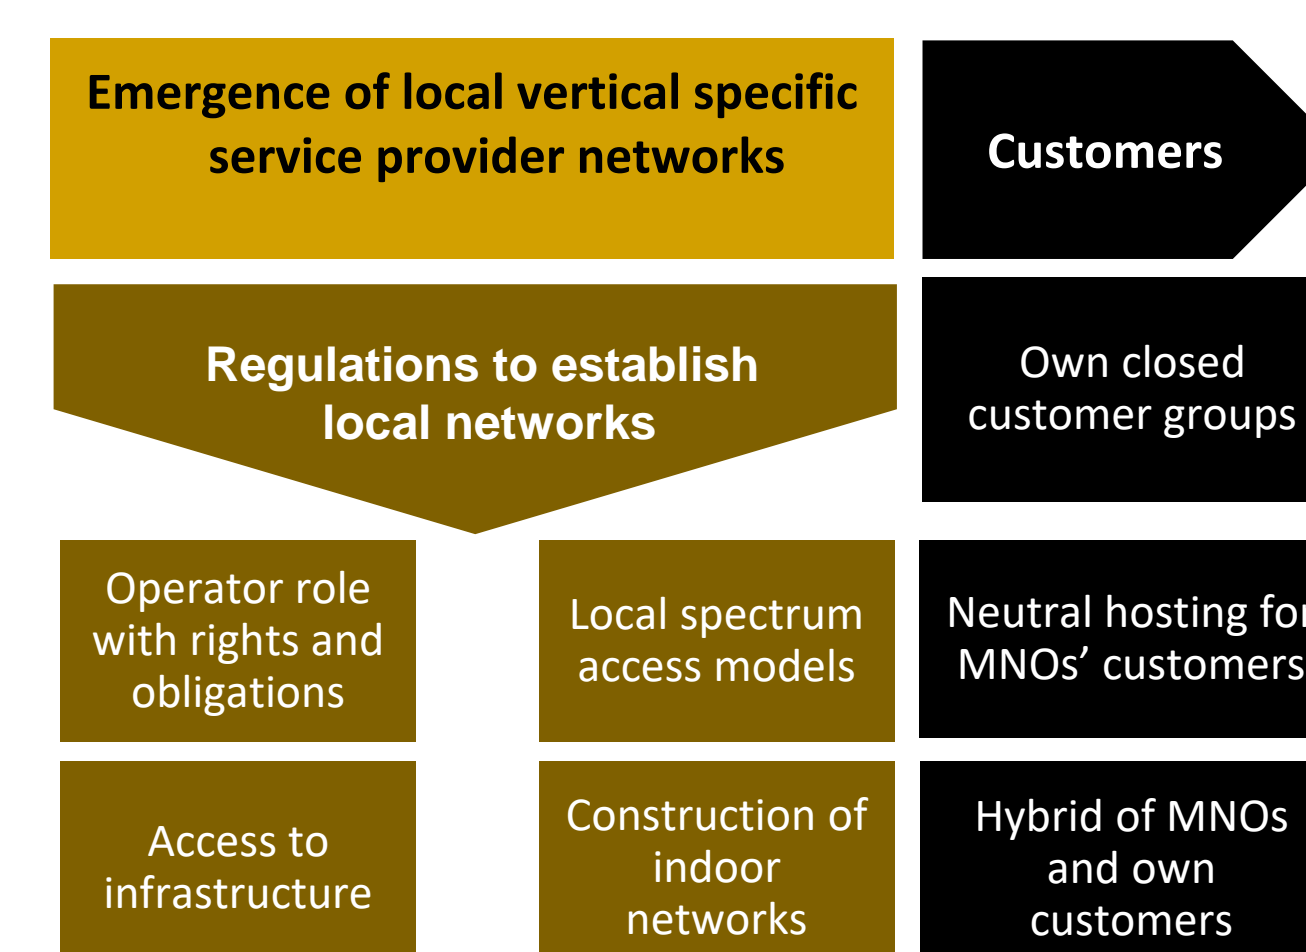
Emergence of local vertical specific service provider networks

Customers

Regulations to establish local networks

Own closed customer groups

Operator role with rights and obligations

Local spectrum access models

Neutral hosting for MNOs' customers

Access to infrastructure

Construction of indoor networks

Hybrid of MNOs and own customers